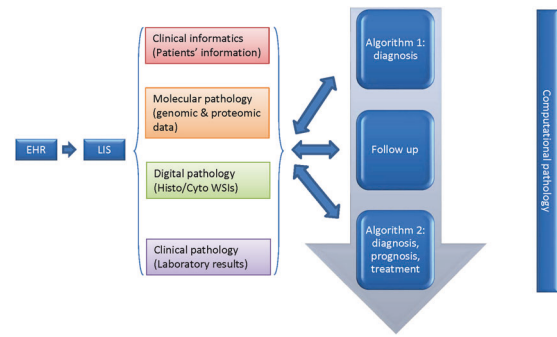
EHR

LIS

Clinical informatics (Patients' information)

Molecular pathology (genomic & proteomic data)

Digital pathology (Histo/Cyto WSIs)

Clinical pathology (Laboratory results)

Algorithm 1: diagnosis

Follow up

Algorithm 2: diagnosis, prognosis, treatment

Computational pathology